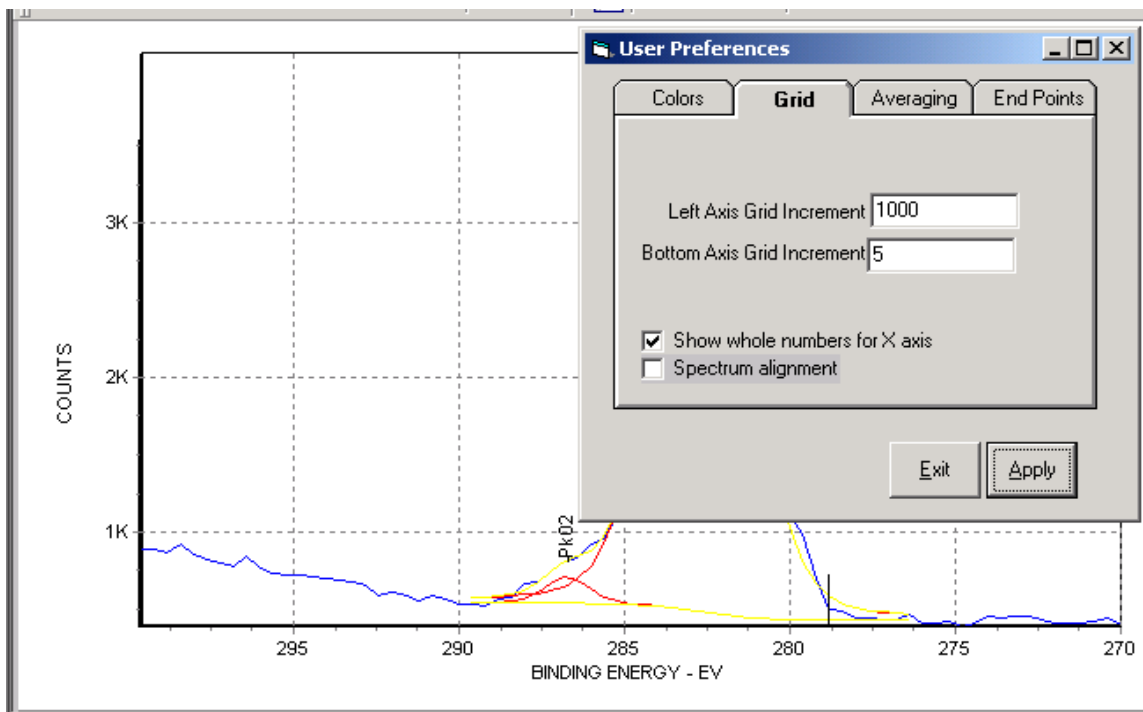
User Preferences

Colors | Grid | Averaging | End Points

Left Axis Grid Increment 1000
Bottom Axis Grid Increment 5

Show whole numbers for X axis
Spectrum alignment

Exit
Apply

3K
2K
1K
COUNTS
Pk02
295
290
285
280
275
270
BINDING ENERGY - EV